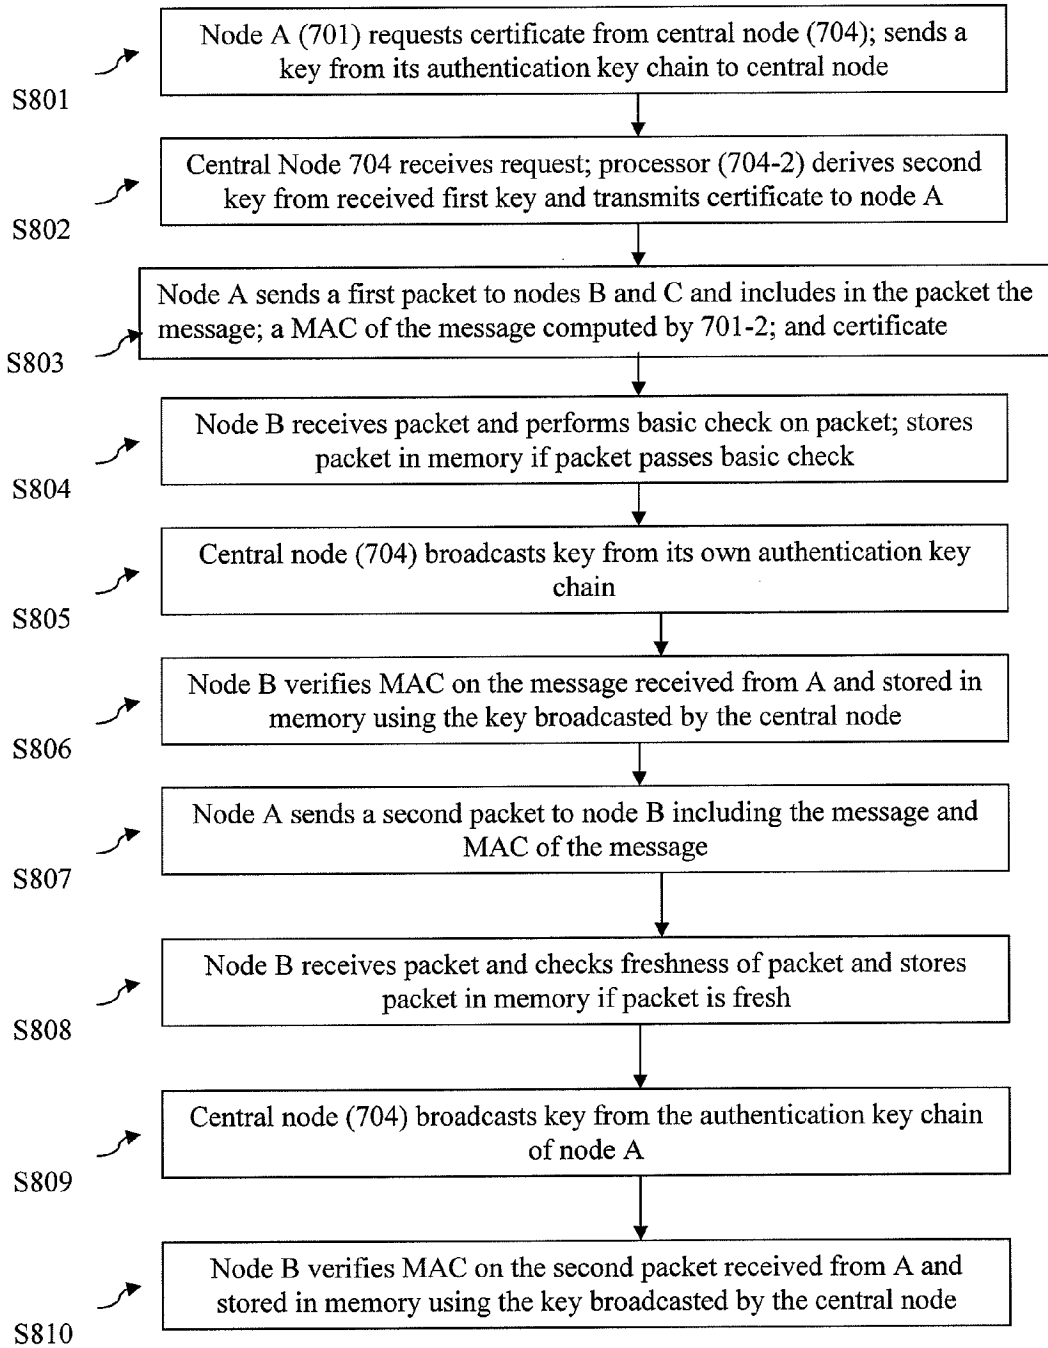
S801

Node A (701) requests certificate from central node (704); sends a key from its authentication key chain to central node

S802

Central Node 704 receives request; processor (704-2) derives second key from received first key and transmits certificate to node A

S803

Node A sends a first packet to nodes B and C and includes in the packet the message; a MAC of the message computed by 701-2; and certificate

S804

Node B receives packet and performs basic check on packet; stores packet in memory if packet passes basic check

S805

Central node (704) broadcasts key from its own authentication key chain

S806

Node B verifies MAC on the message received from A and stored in memory using the key broadcasted by the central node

S807

Node A sends a second packet to node B including the message and MAC of the message

S808

Node B receives packet and checks freshness of packet and stores packet in memory if packet is fresh

S809

Central node (704) broadcasts key from the authentication key chain of node A

S810

Node B verifies MAC on the second packet received from A and stored in memory using the key broadcasted by the central node